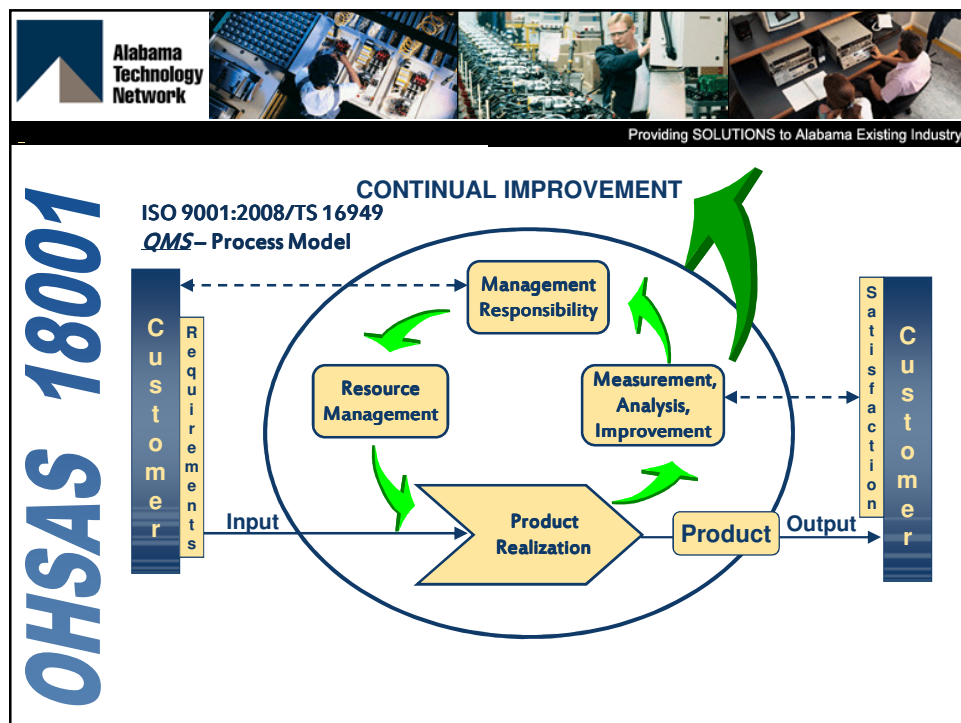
Alabama Technology Network

Providing SOLUTIONS to Alabama Existing Industry

OHSAS 18001

CONTINUAL IMPROVEMENT

ISO 9001:2008/TS 16949

QMS – Process Model

Customer

Requirements

Management Responsibility

Resource Management

Measurement, Analysis, Improvement

Input

Product Realization

Product

Output

Satisfaction

Customer